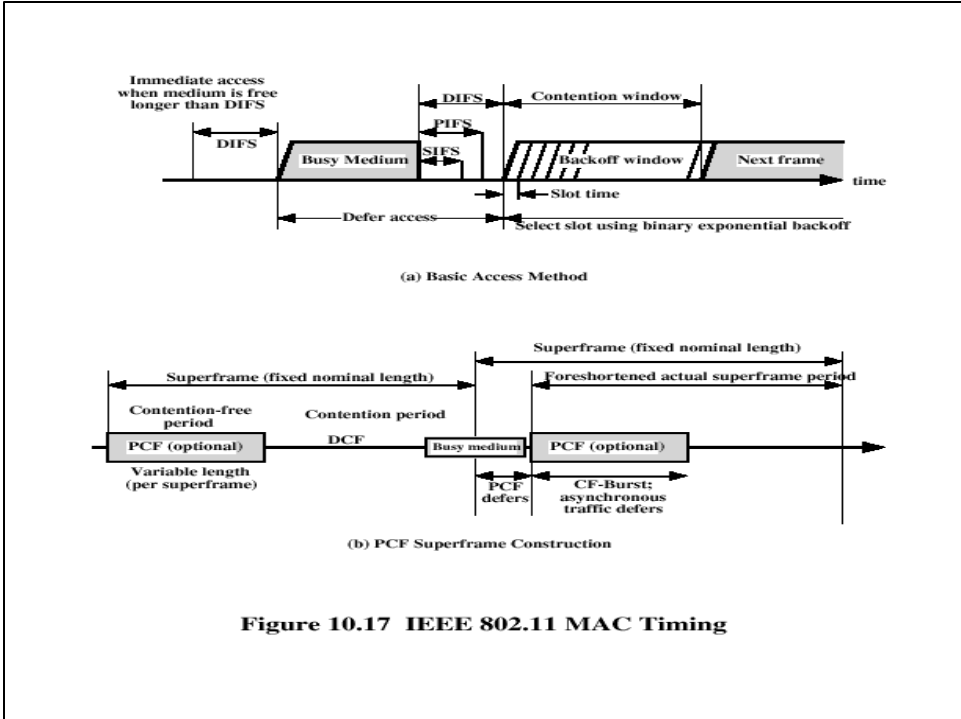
Immediate access when medium is free longer than DIFS

DIFS

DIFS

PIFS

SIFS

Busy Medium

Contention window

Backoff window

Next frame

time

Slot time

Defer access

Select slot using binary exponential backoff

(a) Basic Access Method

Superframe (fixed nominal length)

Superframe (fixed nominal length)

Foreshortened actual superframe period

Contention-free period

Contention period

PCF (optional)

DCF

Busy medium

PCF (optional)

Variable length (per superframe)

PCF defers

CF-Burst; asynchronous traffic defers

(b) PCF Superframe Construction

Figure 10.17 IEEE 802.11 MAC Timing